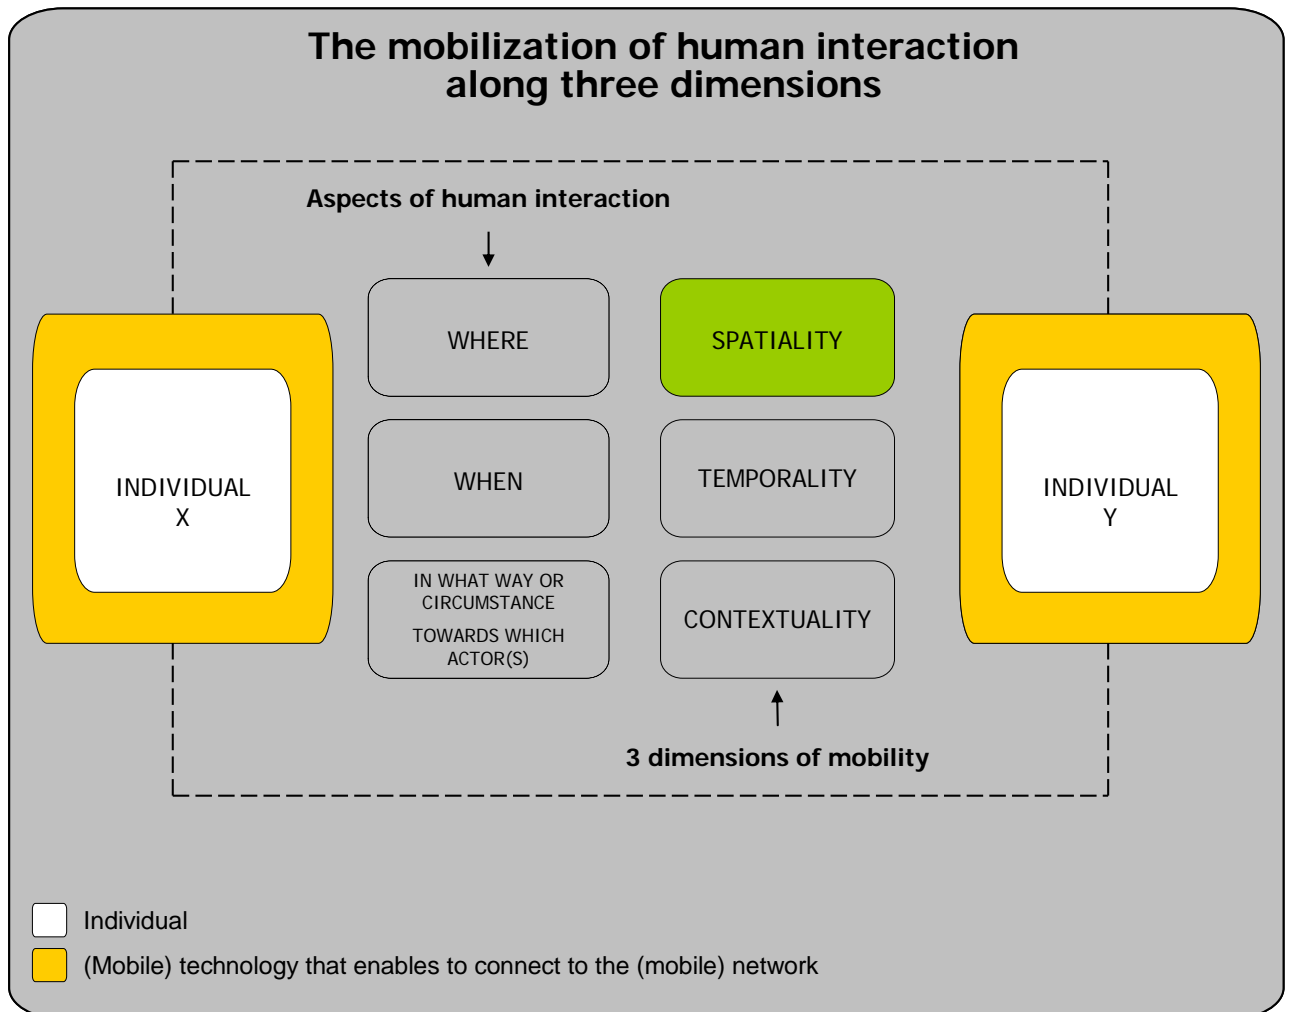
The mobilization of human interaction along three dimensions

Aspects of human interaction

INDIVIDUAL X

WHERE

SPATIALITY

INDIVIDUAL Y

WHEN

TEMPORALITY

IN WHAT WAY OR CIRCUMSTANCE TOWARDS WHICH ACTOR(S)

CONTEXTUALITY

3 dimensions of mobility

Individual

(Mobile) technology that enables to connect to the (mobile) network